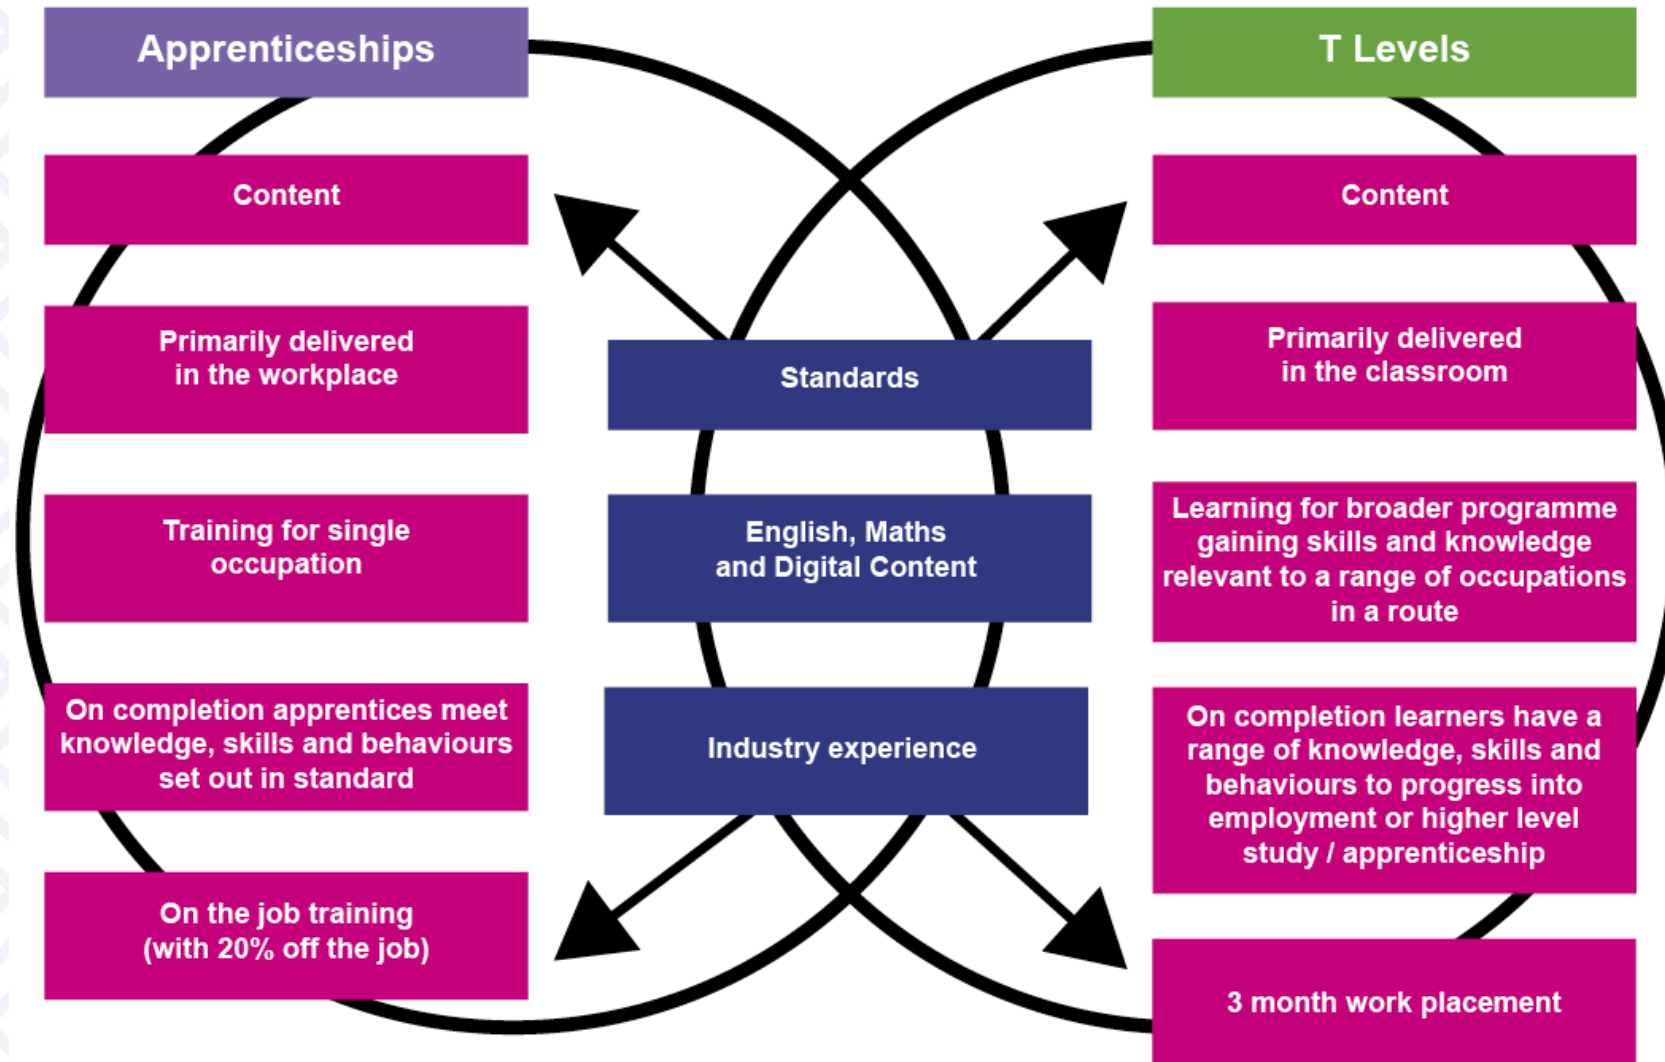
Apprenticeships

Content

Primarily delivered in the workplace

Training for single occupation

On completion apprentices meet knowledge, skills and behaviours set out in standard

On the job training (with 20% off the job)

Standards

English, Maths and Digital Content

Industry experience

T Levels

Content

Primarily delivered in the classroom

Learning for broader programme gaining skills and knowledge relevant to a range of occupations in a route

On completion learners have a range of knowledge, skills and behaviours to progress into employment or higher level study / apprenticeship

3 month work placement